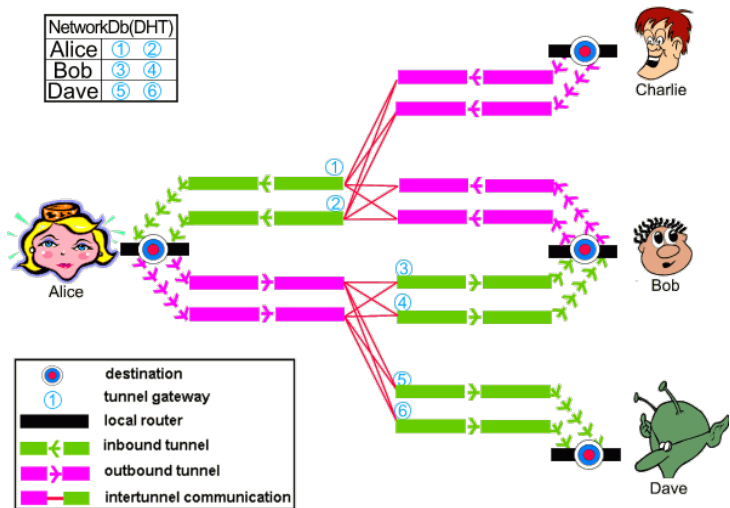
| NetworkDb(DHT) | |
|---|---|
| Alice | ① ② |
| Bob | ③ ④ |
| Dave | ⑤ ⑥ |

Charlie

①

②

Alice

③

④

Bob

⑤

⑥

Dave

destination
① tunnel gateway
local router
inbound tunnel
outbound tunnel
intertunnel communication